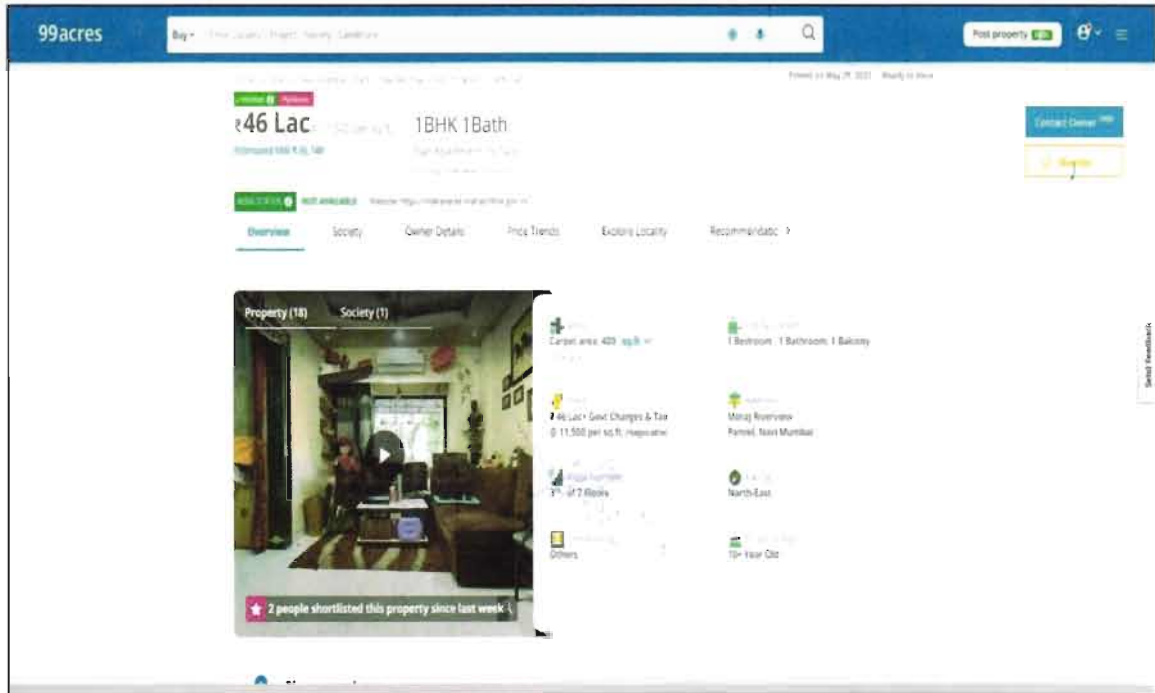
99acres

Buy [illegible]

Post property

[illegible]

₹46 Lac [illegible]

1BHK 1Bath

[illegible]

Contact Owner

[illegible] NOT AVAILABLE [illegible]

Overview Society Owner Details Price Trends Explore Locality Recommendatio >

Property (18) Society (1)

2 people shortlisted this property since last week

Carpet area: 400 sq.ft

1 Bedroom, 1 Bathroom, 1 Balcony

₹46 Lac+ Govt Charges & Tax
@ 11,500 per sq.ft. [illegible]

Manaj Riverview
Panvel, Navi Mumbai

3rd of 7 floors

North-East

Others

10+ Year Old

Send Feedback